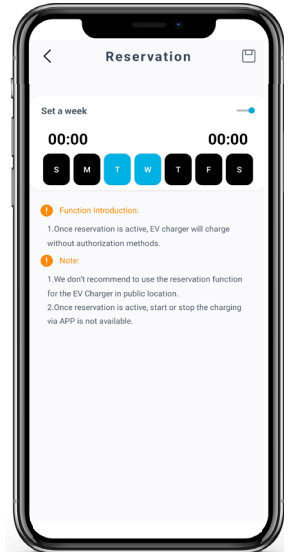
Reservation

Set a week

00:00

00:00

S M T W T F S

Function Introduction:

1.Once reservation is active, EV charger will charge without authorization methods.

Note:

1.We don't recommend to use the reservation function for the EV Charger in public location.

2.Once reservation is active, start or stop the charging via APP is not available.